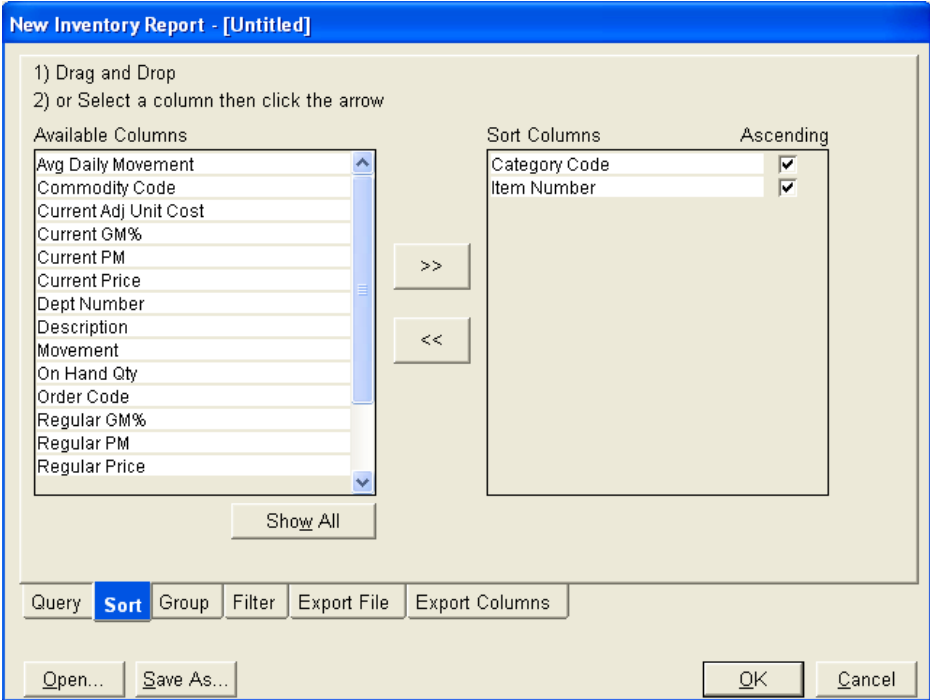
New Inventory Report - [Untitled]

1) Drag and Drop
2) or Select a column then click the arrow

Available Columns

Avg Daily Movement
Commodity Code
Current Adj Unit Cost
Current GM%
Current PM
Current Price
Dept Number
Description
Movement
On Hand Qty
Order Code
Regular GM%
Regular PM
Regular Price

Show All

>>

<<

| Sort Columns | Ascending |
|---|---|
| Category Code | ☑ |
| Item Number | ☑ |

Query | Sort | Group | Filter | Export File | Export Columns

Open... | Save As... | OK | Cancel